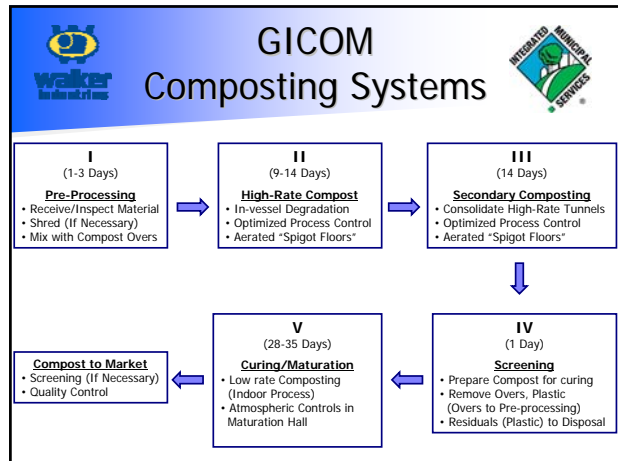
walker Industries

GICOM Composting Systems

INTEGRATED MUNICIPAL SERVICES

I
(1-3 Days)
Pre-Processing
• Receive/Inspect Material
• Shred (If Necessary)
• Mix with Compost Overs

II
(9-14 Days)
High-Rate Compost
• In-vessel Degradation
• Optimized Process Control
• Aerated "Spigot Floors"

III
(14 Days)
Secondary Composting
• Consolidate High-Rate Tunnels
• Optimized Process Control
• Aerated "Spigot Floors"

IV
(1 Day)
Screening
• Prepare Compost for curing
• Remove Overs, Plastic (Overs to Pre-processing)
• Residuals (Plastic) to Disposal

V
(28-35 Days)
Curing/Maturation
• Low rate Composting (Indoor Process)
• Atmospheric Controls in Maturation Hall

Compost to Market
• Screening (If Necessary)
• Quality Control